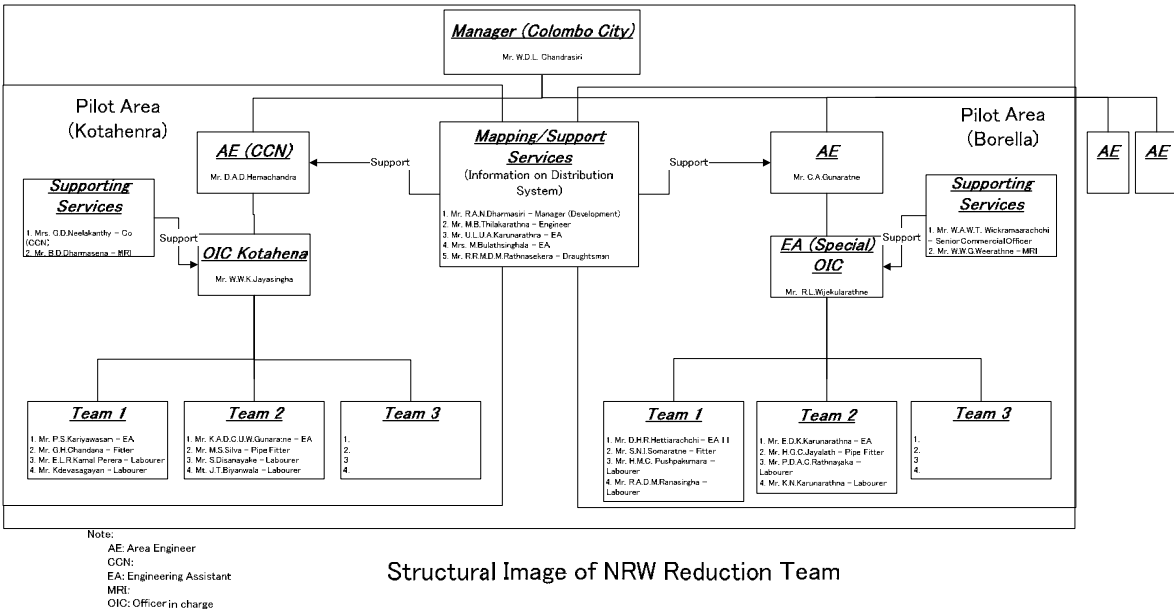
Manager (Colombo City)
Mr. W.D.L. Chandrasiri

Pilot Area (Kotahenra)

AE (CCN)
Mr. D.A.D.Hemachandra

Supporting Services
1. Mrs. C.D.Neelakanthy – Co (CCN)
2. Mr. B.D.Dharmasena – MRI

Support

OIC Kotahena
Mr. W.W.K.Jayasingha

Support

Mapping/Support Services
(Information on Distribution System)
1. Mr. R.A.N.Dharmasiri – Manager (Development)
2. Mr. M.B.Thilakarathna – Engineer
3. Mr. U.L.U.A.Karunarathna – EA
4. Mrs. M.Bulathsinghala – EA
5. Mr. R.R.M.D.M.Rathnasekera – Draughtsman

Support

Pilot Area (Borella)

AE
Mr. C.A.Gunaratne

Supporting Services
1. Mr. W.A.W.T. Wickramaarachchi – Senior Commercial Officer
2. Mr. W.W.G.Weerathne – MRI

Support

EA (Special) OIC
Mr. R.L.Wijekularathne

AE

AE

Team 1
1. Mr. P.S.Kariyawasam – EA
2. Mr. G.H.Chandana – Fitter
3. Mr. E.L.R.Kamal Perera – Labourer
4. Mr. Kdevasagayan – Labourer

Team 2
1. Mr. K.A.D.C.U.W.Gunarane – EA
2. Mr. M.S.Silva – Pipe Fitter
3. Mr. S.Disanayake – Labourer
4. Mt. J.T.Biyanwala – Labourer

Team 3
1.
2.
3
4.

Team 1
1. Mr. D.H.R.Hettiarachchi – EA I I
2. Mr. S.N.I.Somaratne – Fitter
3. Mr. H.M.C. Pushpakumara – Labourer
4. Mr. R.A.D.M.Ranasingha – Labourer

Team 2
1. Mr. E.D.K.Karunarathna – EA
2. Mr. H.G.C.Jayalath – Pipe Fitter
3. Mr. P.D.A.C.Rathnayaka – Labourer
4. Mr. K.N.Karunarathna – Labourer

Team 3
1.
2.
3
4.

Note:
AE: Area Engineer
CCN:
EA: Engineering Assistant
MRI:
OIC: Officer in charge

Structural Image of NRW Reduction Team